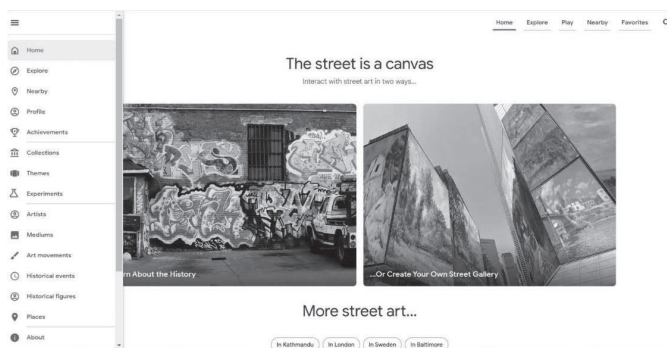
Home
Explore
Nearby
Profile
Achievements
Collections
Themes
Experiments
Artists
Mediums
Art movements
Historical events
Historical figures
Places
About

Home Explore Play Nearby Favorites

The street is a canvas

Interact with street art in two ways...

rn About the History

...Or Create Your Own Street Gallery

More street art...

In Kathmandu In London In Sweden In Baltimore